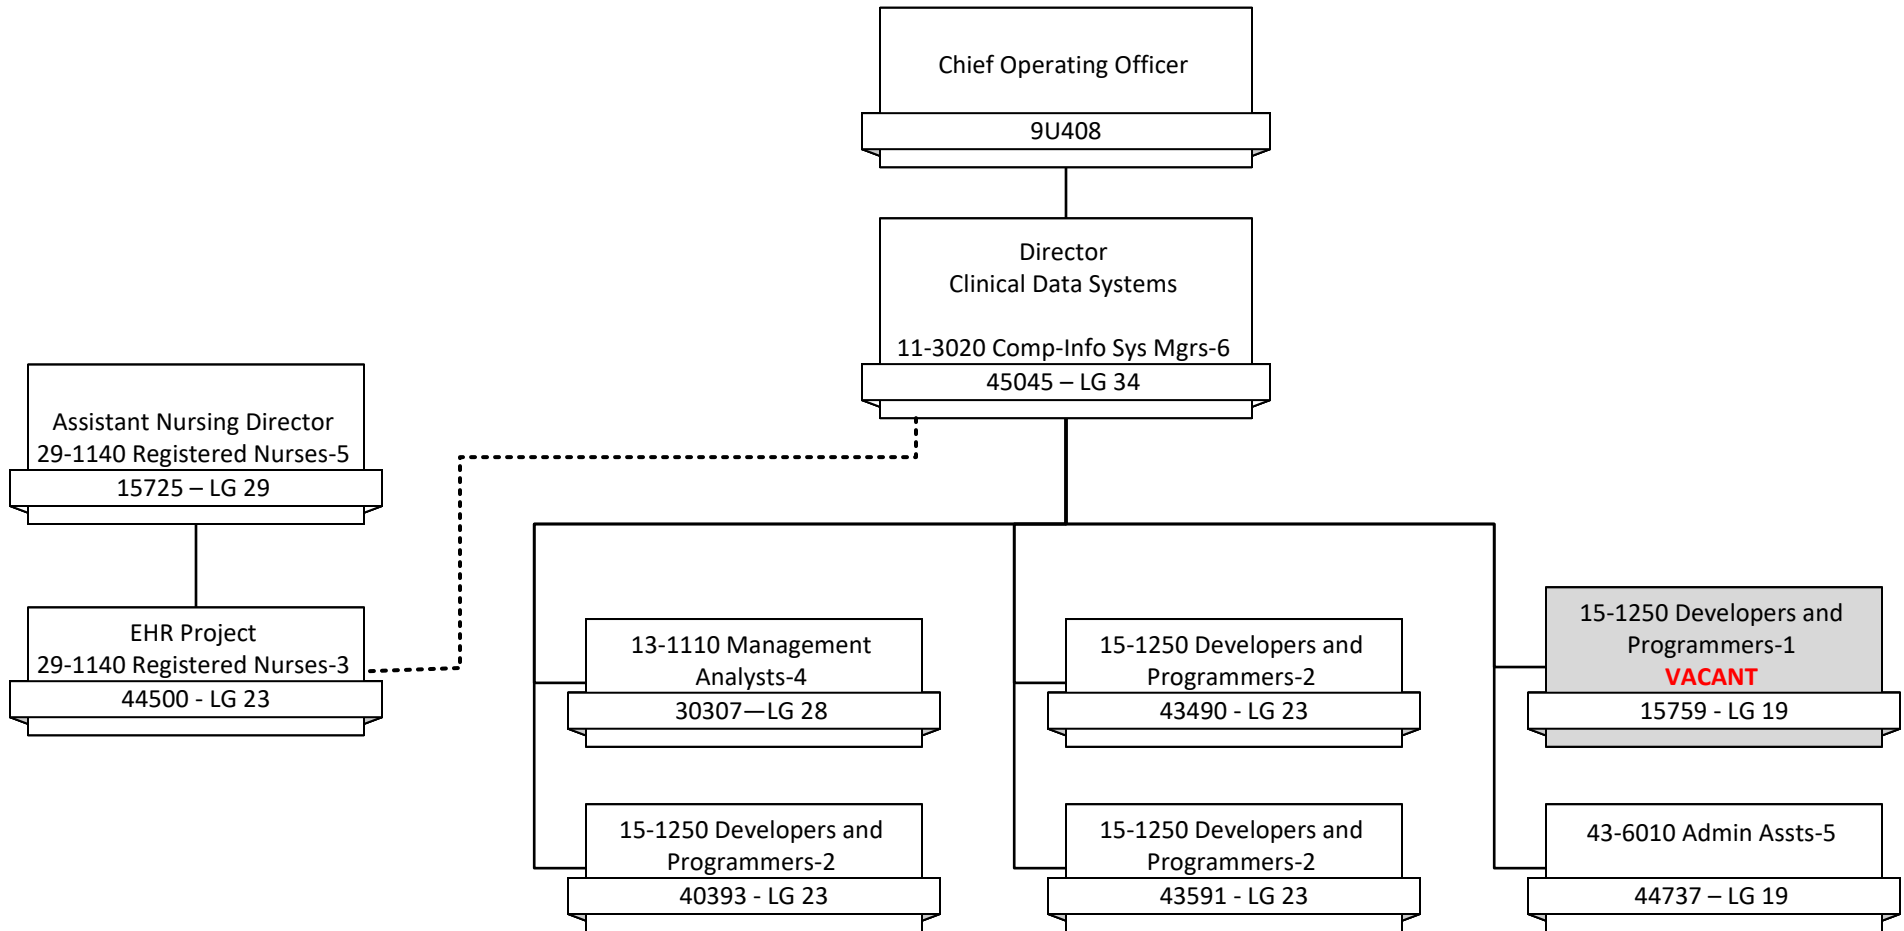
Chief Operating Officer
9U408

Director
Clinical Data Systems
11-3020 Comp-Info Sys Mgrs-6
45045 – LG 34

Assistant Nursing Director
29-1140 Registered Nurses-5
15725 – LG 29

EHR Project
29-1140 Registered Nurses-3
44500 - LG 23

13-1110 Management Analysts-4
30307—LG 28

15-1250 Developers and Programmers-2
43490 - LG 23

15-1250 Developers and Programmers-1
VACANT
15759 - LG 19

15-1250 Developers and Programmers-2
40393 - LG 23

15-1250 Developers and Programmers-2
43591 - LG 23

43-6010 Admin Assts-5
44737 – LG 19